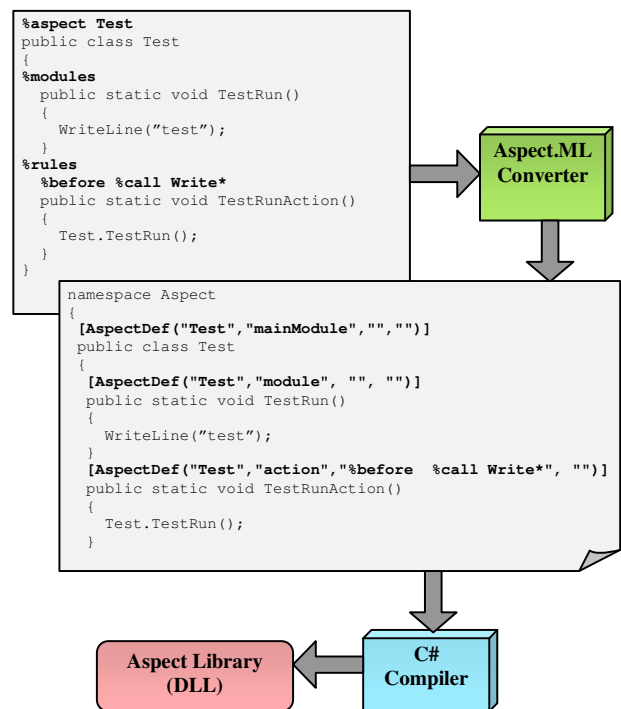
%aspect Test
public class Test
{
%modules
public static void TestRun()
{
WriteLine(”test”);
}
%rules
%before %call Write*
public static void TestRunAction()
{
Test.TestRun();
}
}

Aspect.ML Converter

namespace Aspect
{
[AspectDef("Test","mainModule","","")]
public class Test
{
[AspectDef("Test","module", "", "")]
public static void TestRun()
{
WriteLine(”test”);
}
[AspectDef("Test","action","%before %call Write*", "")]
public static void TestRunAction()
{
Test.TestRun();
}

Aspect Library (DLL)

C# Compiler